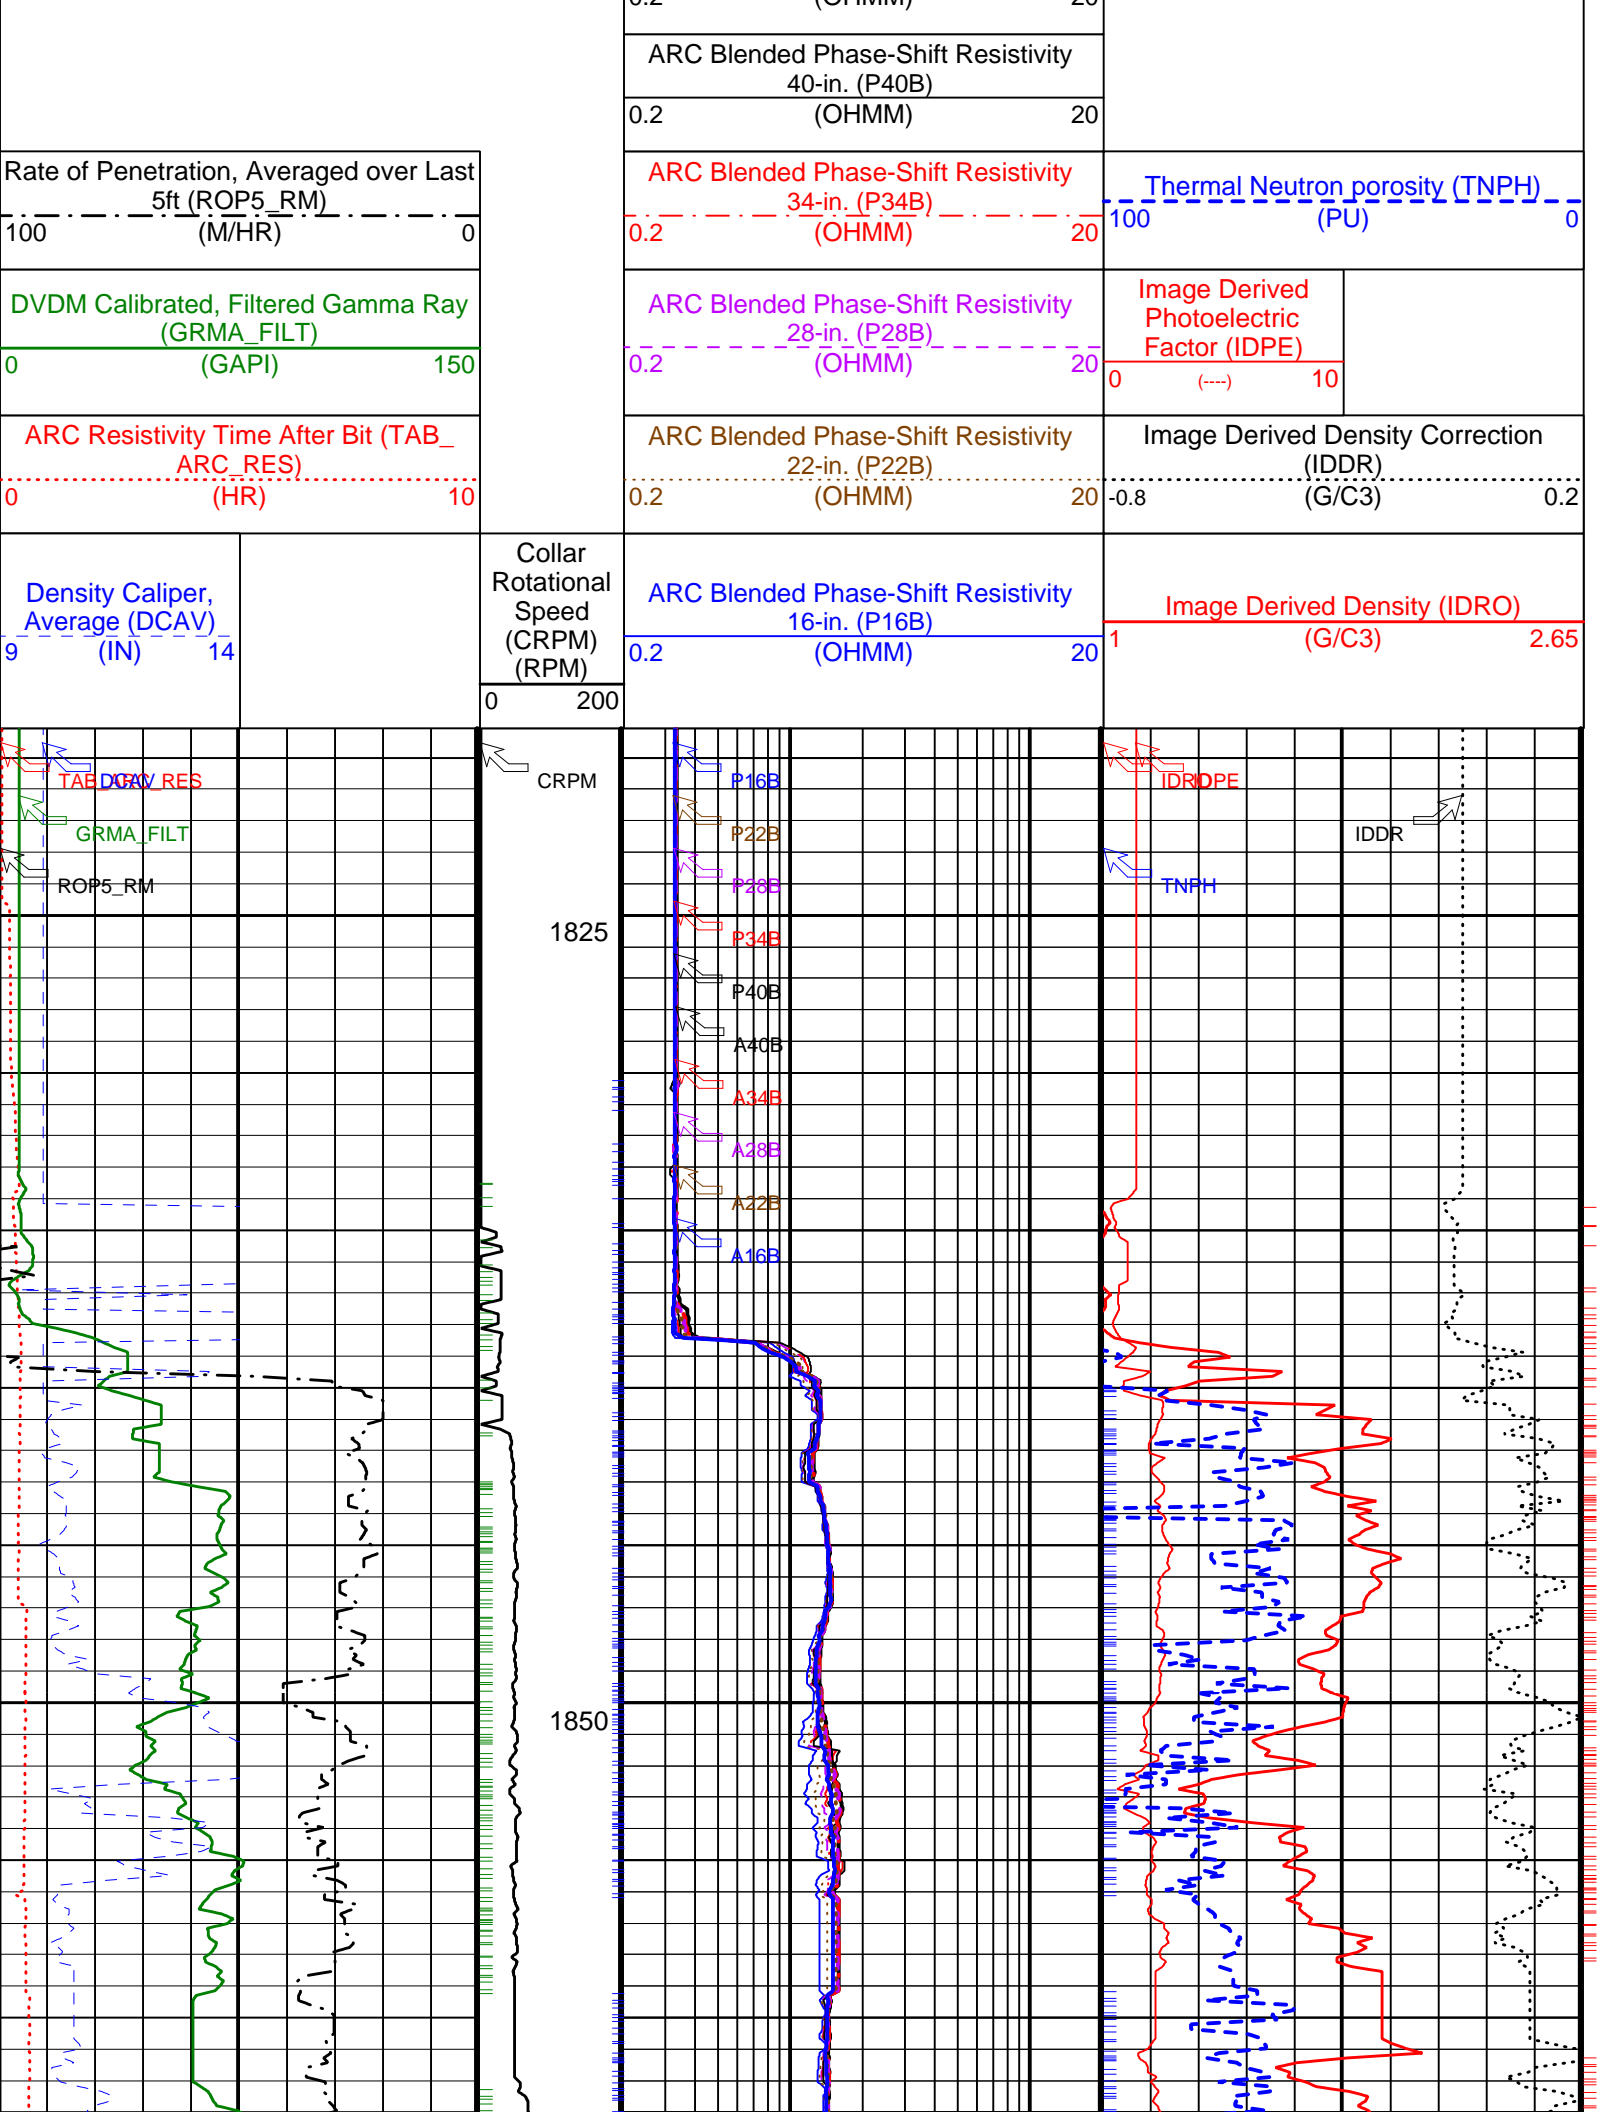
0.2 (OHMM) 20

ARC Blended Phase-Shift Resistivity 40-in. (P40B)
0.2 (OHMM) 20

Rate of Penetration, Averaged over Last 5ft (ROP5_RM)
100 (M/HR) 0

ARC Blended Phase-Shift Resistivity 34-in. (P34B)
0.2 (OHMM) 20

Thermal Neutron porosity (TNPH)
100 (PU) 0

DVDM Calibrated, Filtered Gamma Ray (GRMA_FILT)
0 (GAPI) 150

ARC Blended Phase-Shift Resistivity 28-in. (P28B)
0.2 (OHMM) 20

Image Derived Photoelectric Factor (IDPE)
0 (----) 10

ARC Resistivity Time After Bit (TAB_ARC_RES)
0 (HR) 10

ARC Blended Phase-Shift Resistivity 22-in. (P22B)
0.2 (OHMM) 20

Image Derived Density Correction (IDDR)
-0.8 (G/C3) 0.2

Density Caliper, Average (DCAV)
9 (IN) 14

Collar Rotational Speed (CRPM) (RPM)
0 200

ARC Blended Phase-Shift Resistivity 16-in. (P16B)
0.2 (OHMM) 20

Image Derived Density (IDRO)
1 (G/C3) 2.65

TAB_DCAV_RES
GRMA_FILT
ROP5_RM
CRPM
1825
1850
P16B
P22B
P28B
P34B
P40B
A40B
A34B
A28B
A22B
A16B
IDRIDPE
IDDR
TNPH